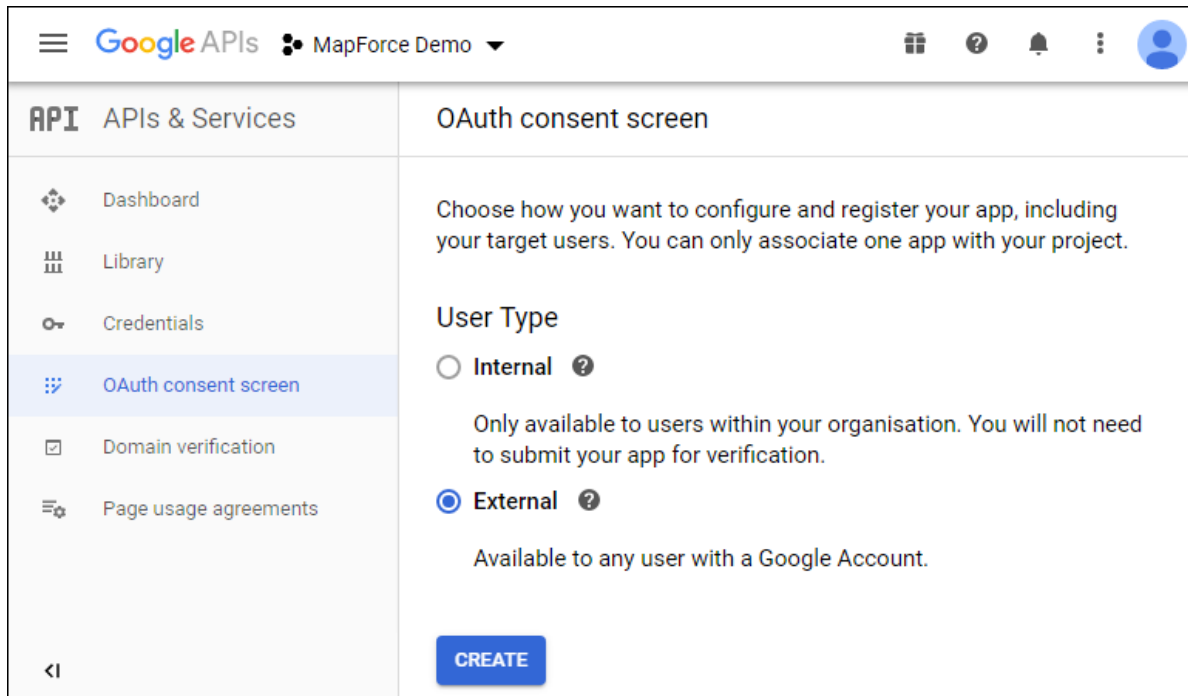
Google APIs MapForce Demo

API APIs & Services

Dashboard

Library

Credentials

OAuth consent screen

Domain verification

Page usage agreements

<I

OAuth consent screen

Choose how you want to configure and register your app, including your target users. You can only associate one app with your project.

User Type

Internal

Only available to users within your organisation. You will not need to submit your app for verification.

External

Available to any user with a Google Account.

CREATE